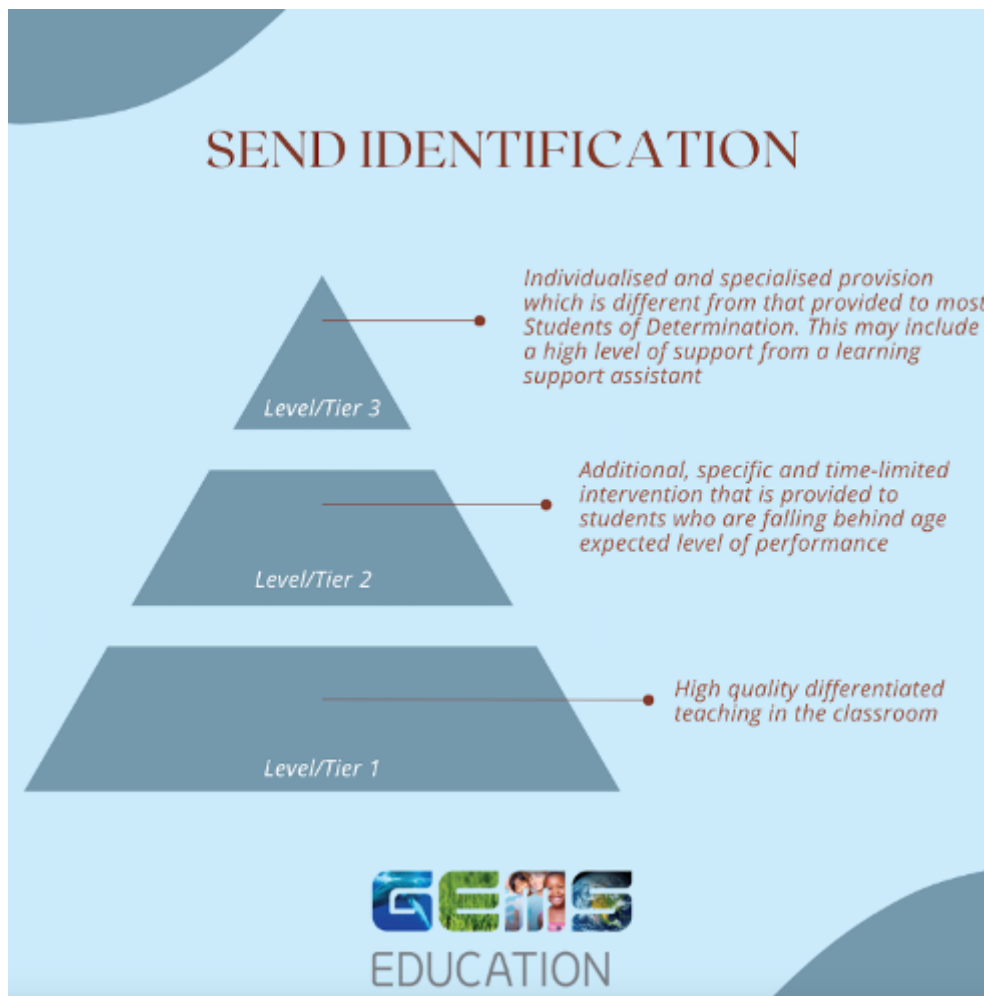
SEND IDENTIFICATION

Level/Tier 3

Individualised and specialised provision which is different from that provided to most Students of Determination. This may include a high level of support from a learning support assistant

Level/Tier 2

Additional, specific and time-limited intervention that is provided to students who are falling behind age expected level of performance

Level/Tier 1

High quality differentiated teaching in the classroom

GEMS

EDUCATION